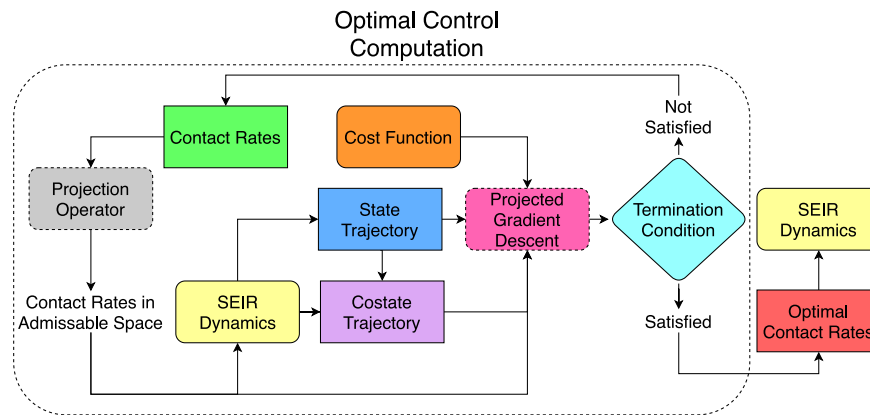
Optimal Control Computation

Contact Rates

Cost Function

Not Satisfied

Projection Operator

State Trajectory

Projected Gradient Descent

Termination Condition

SEIR Dynamics

Contact Rates in Admissable Space

SEIR Dynamics

Costate Trajectory

Satisfied

Optimal Contact Rates